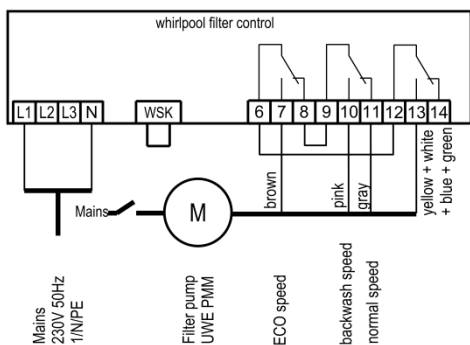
whirlpool filter control

L1 L2 L3 N

WSK

6 7 8 9 10 11 12 13 14

brown

pink

gray

yellow + white + blue + green

Mains

M

Mains 230V 50Hz 1/N/PE

Filter pump UWE PMM

ECO speed

backwash speed

normal speed